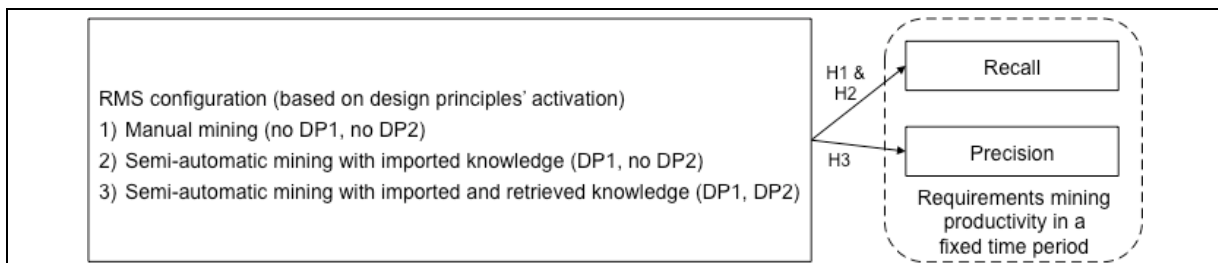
RMS configuration (based on design principles' activation)
1) Manual mining (no DP1, no DP2)
2) Semi-automatic mining with imported knowledge (DP1, no DP2)
3) Semi-automatic mining with imported and retrieved knowledge (DP1, DP2)

H1 & H2

H3

Recall

Precision

Requirements mining productivity in a fixed time period